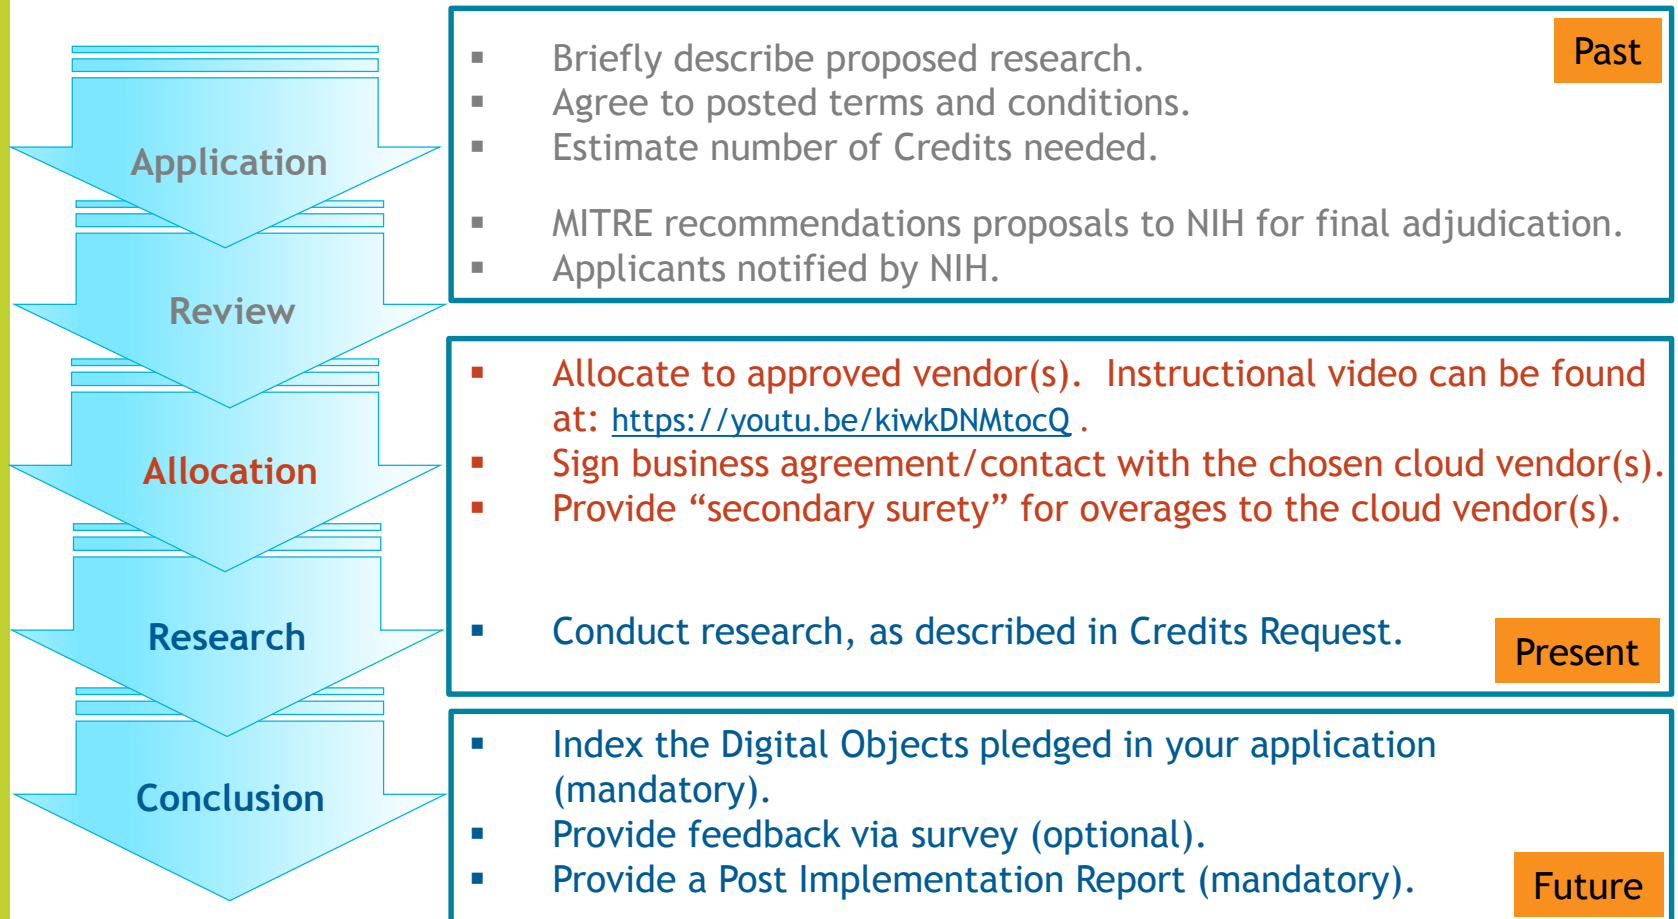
Application

Review

Allocation

Research

Conclusion

Past

▪ Briefly describe proposed research.
▪ Agree to posted terms and conditions.
▪ Estimate number of Credits needed.

▪ MITRE recommendations proposals to NIH for final adjudication.
▪ Applicants notified by NIH.

▪ Allocate to approved vendor(s). Instructional video can be found at: https://youtu.be/kiwkDNMtocQ .
▪ Sign business agreement/contact with the chosen cloud vendor(s).
▪ Provide "secondary surety" for overages to the cloud vendor(s).

▪ Conduct research, as described in Credits Request.

Present

▪ Index the Digital Objects pledged in your application (mandatory).
▪ Provide feedback via survey (optional).
▪ Provide a Post Implementation Report (mandatory).

Future